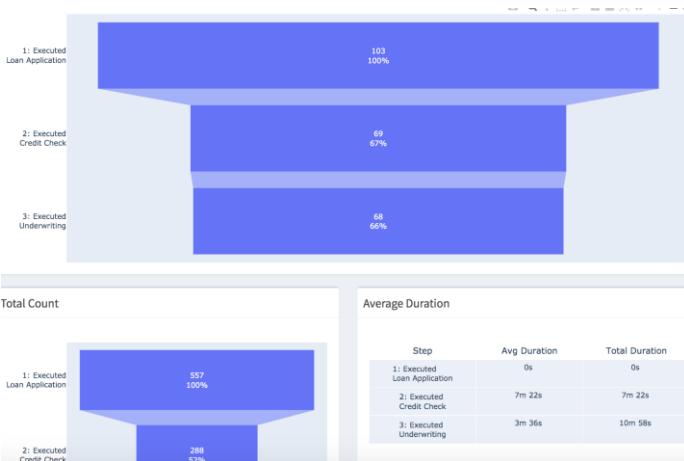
1: Executed
Loan Application

103
100%

2: Executed
Credit Check

69
67%

3: Executed
Underwriting

68
66%

Total Count

1: Executed
Loan Application

557
100%

2: Executed
Credit Check

288
52%

Average Duration

| Step | Avg Duration | Total Duration |
|---|---|---|
| 1: Executed Loan Application | 0s | 0s |
| 2: Executed Credit Check | 7m 22s | 7m 22s |
| 3: Executed Underwriting | 3m 36s | 10m 58s |